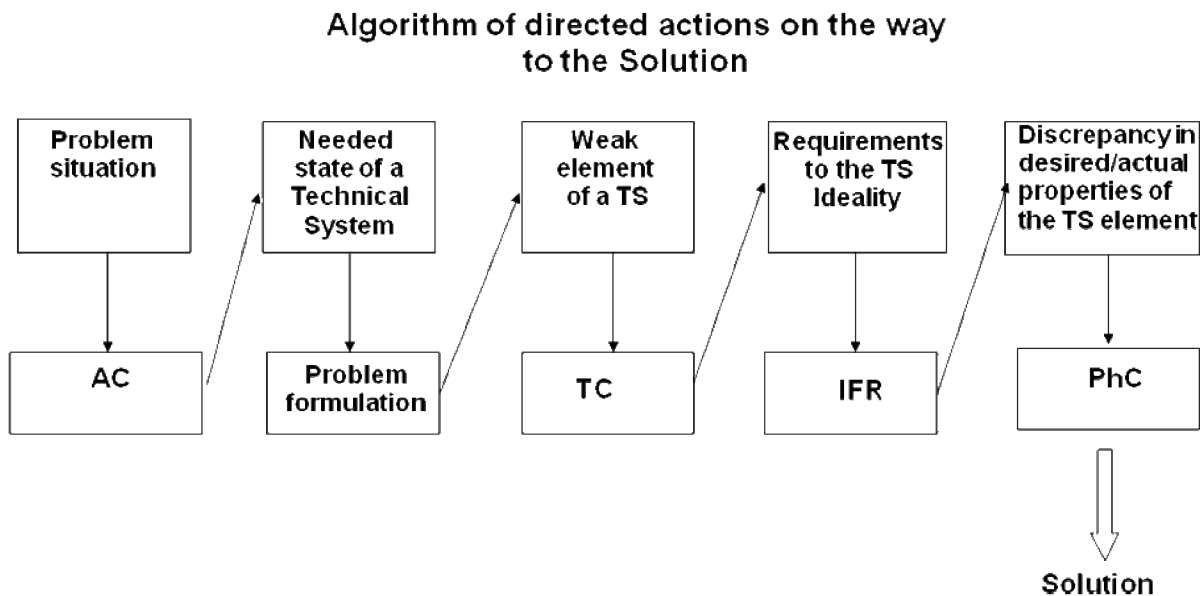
Algorithm of directed actions on the way to the Solution

Problem situation

AC

Needed state of a Technical System

Problem formulation

Weak element of a TS

TC

Requirements to the TS Ideality

IFR

Discrepancy in desired/actual properties of the TS element

PhC

Solution